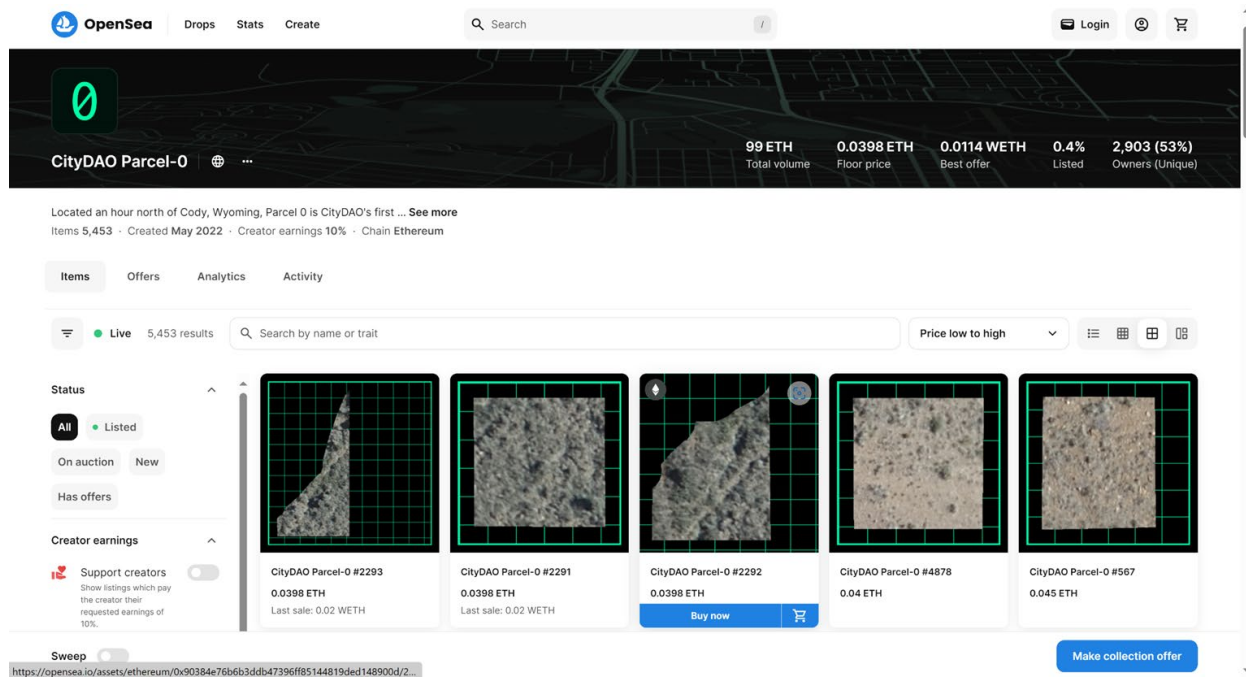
OpenSea Drops Stats Create

Search /

Login

0

CityDAO Parcel-0

99 ETH
Total volume

0.0398 ETH
Floor price

0.0114 WETH
Best offer

0.4%
Listed

2,903 (53%)
Owners (Unique)

Located an hour north of Cody, Wyoming, Parcel 0 is CityDAO's first ... See more

Items 5,453 · Created May 2022 · Creator earnings 10% · Chain Ethereum

Items Offers Analytics Activity

Live 5,453 results

Search by name or trait

Price low to high

Status

All Listed

On auction New

Has offers

Creator earnings

Support creators
Show listings which pay the creator their requested earnings of 10%.

Sweep

CityDAO Parcel-0 #2293
0.0398 ETH
Last sale: 0.02 WETH

CityDAO Parcel-0 #2291
0.0398 ETH
Last sale: 0.02 WETH

CityDAO Parcel-0 #2292
0.0398 ETH
Buy now

CityDAO Parcel-0 #4878
0.04 ETH

CityDAO Parcel-0 #567
0.045 ETH

Make collection offer

https://opensea.io/assets/ethereum/0x90384e76b6b3ddb47396ff85144819ded148900d/2...